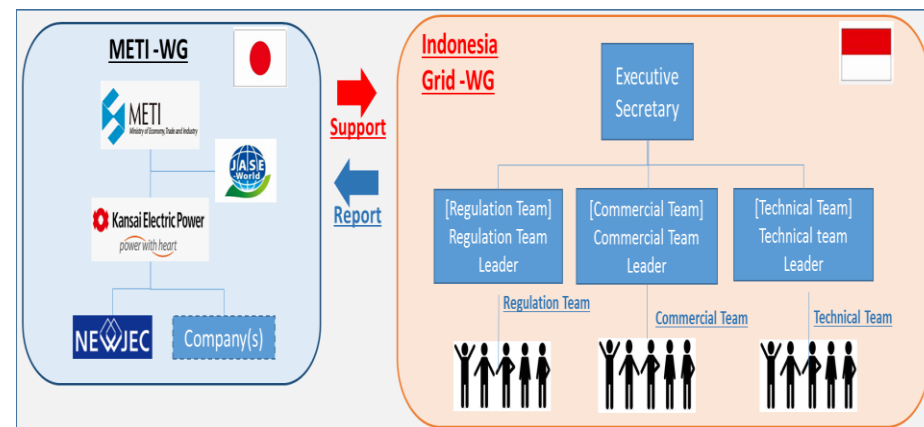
METI -WG

METI
Ministry of Economy, Trade and Industry

JASE -World

Kansai Electric Power
power with heart

NEWJEC

Company(s)

Support

Report

Indonesia Grid -WG

Executive Secretary

[Regulation Team] Regulation Team Leader

[Commercial Team] Commercial Team Leader

[Technical Team] Technical team Leader

Regulation Team

Commercial Team

Technical Team